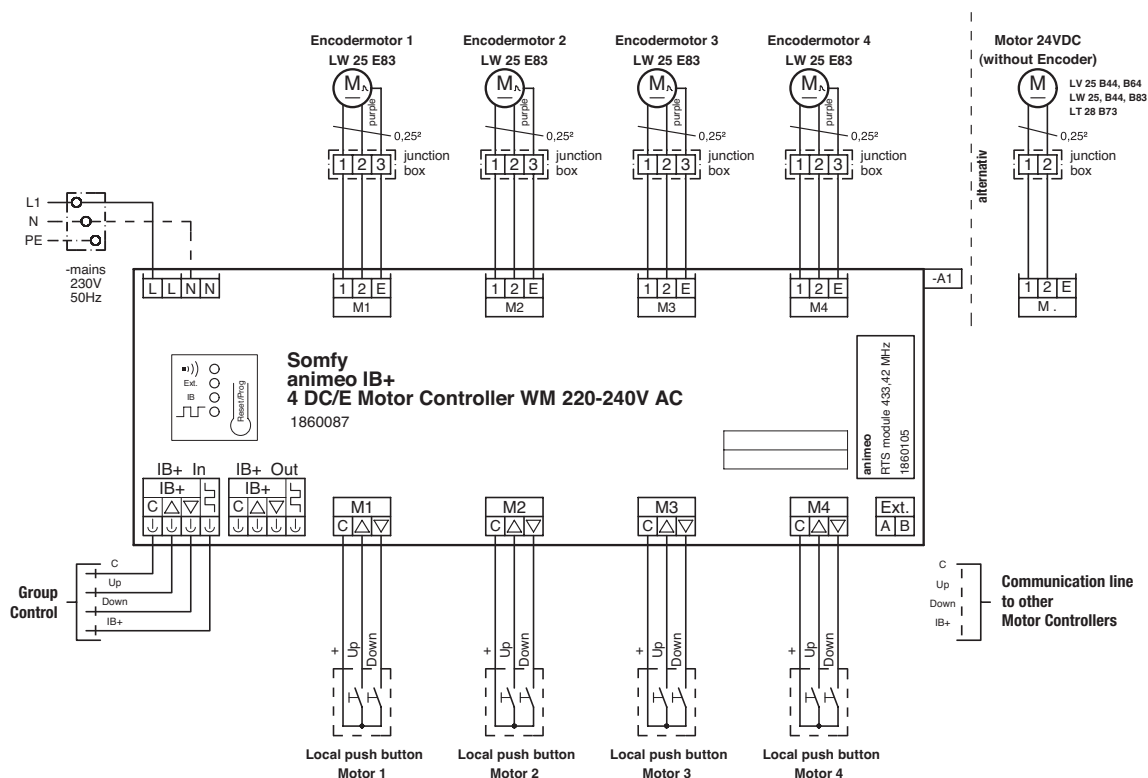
Encodermotor 1
LW 25 E83
M
purple
0,25²
1 2 3
junction box

Encodermotor 2
LW 25 E83
M
purple
0,25²
1 2 3
junction box

Encodermotor 3
LW 25 E83
M
purple
0,25²
1 2 3
junction box

Encodermotor 4
LW 25 E83
M
purple
0,25²
1 2 3
junction box

alternativ

Motor 24VDC
(without Encoder)
M
LW 25 B44, B64
LW 25, B44, B83
LT 28 B73
0,25²
1 2
junction box

L1
N
PE
-mains
230V
50Hz

L L N N

1 2 E
M1
1 2 E
M2
1 2 E
M3
1 2 E
M4
-A1
1 2 E
M .

Ext.
IB
Reset/Prog

Somfy
animeo IB+
4 DC/E Motor Controller WM 220-240V AC
1860087

animeo
RTS module 433,42 MHz
1860105

IB+ In
IB+
C
IB+ Out
IB+
C
M1
C
M2
C
M3
C
M4
C
Ext.
A B

C
Up
Down
IB+
Group Control

C
Up
Down
IB+
Communication line to other Motor Controllers

+ Up Down
+ Up Down
+ Up Down
+ Up Down

Local push button Motor 1
Local push button Motor 2
Local push button Motor 3
Local push button Motor 4